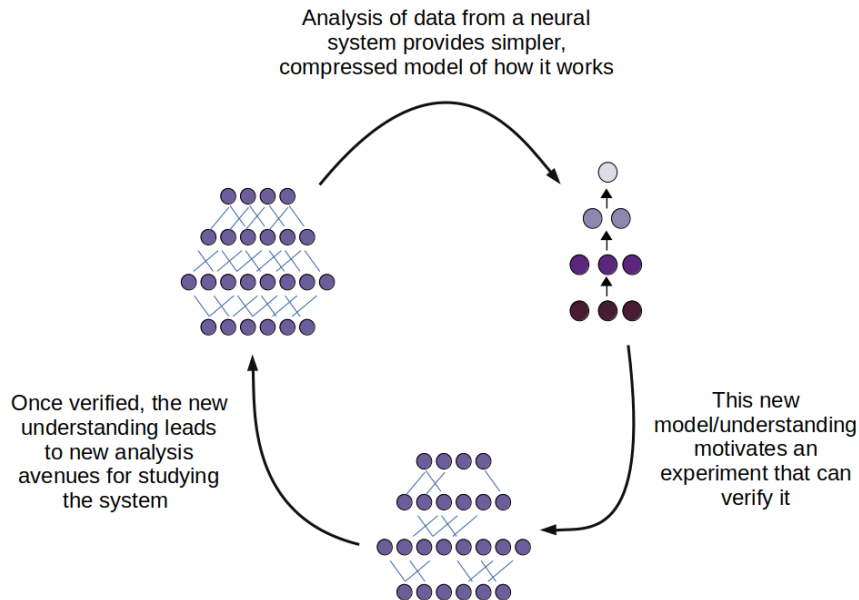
Analysis of data from a neural system provides simpler, compressed model of how it works

This new model/understanding motivates an experiment that can verify it

Once verified, the new understanding leads to new analysis avenues for studying the system